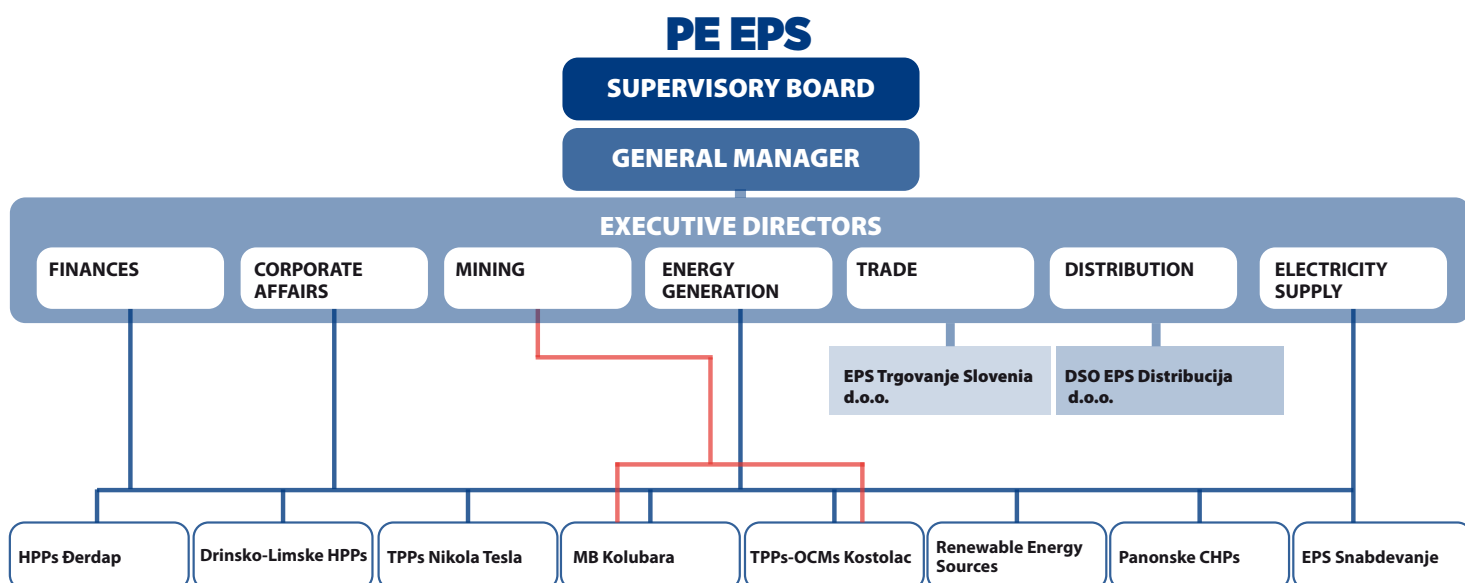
PE EPS

SUPERVISORY BOARD

GENERAL MANAGER

EXECUTIVE DIRECTORS

FINANCES

CORPORATE AFFAIRS

MINING

ENERGY GENERATION

TRADE

DISTRIBUTION

ELECTRICITY SUPPLY

EPS Trgovanje Slovenia d.o.o.

DSO EPS Distribucija d.o.o.

HPPs Đerdap

Drinsko-Limske HPPs

TPPs Nikola Tesla

MB Kolubara

TPPs-OCMs Kostolac

Renewable Energy Sources

Panonske CHPs

EPS Snabdevanje